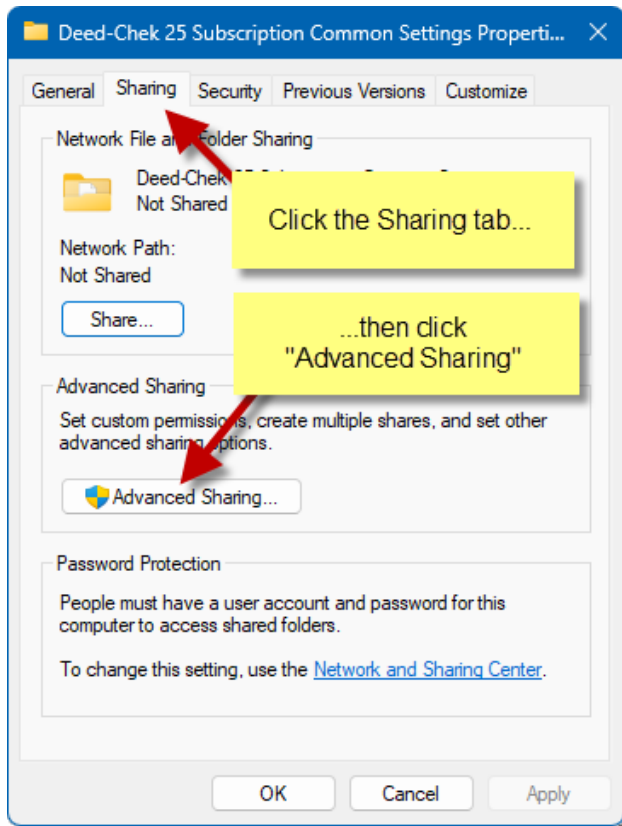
Deed-Chek 25 Subscription Common Settings Properti...
×

General Sharing Security Previous Versions Customize

Network File a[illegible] Folder Sharing

Deed-Chek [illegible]
Not Shared

Click the Sharing tab...

Network Path:
Not Shared

Share...

...then click "Advanced Sharing"

Advanced Sharing

Set custom permiss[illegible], create multiple shares, and set other advanced sharing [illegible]ptions.

Advanced Sharing...

Password Protection

People must have a user account and password for this computer to access shared folders.

To change this setting, use the Network and Sharing Center.

OK Cancel Apply